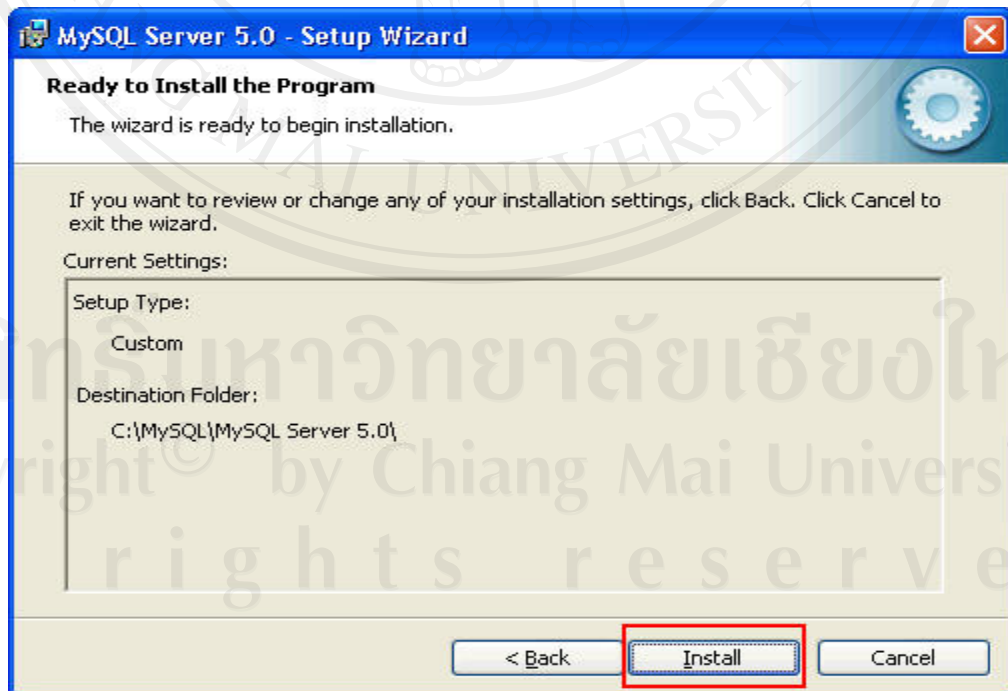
MySQL Server 5.0 - Setup Wizard

Ready to Install the Program

The wizard is ready to begin installation.

If you want to review or change any of your installation settings, click Back. Click Cancel to exit the wizard.

Current Settings:

Setup Type:

Custom

Destination Folder:

C:\MySQL\MySQL Server 5.0\

< Back

Install

Cancel

MAI UNIVERSITY

ลิขสิทธิ์มหาวิทยาลัยเชียงใหม่

Copyright© by Chiang Mai University

All rights reserved